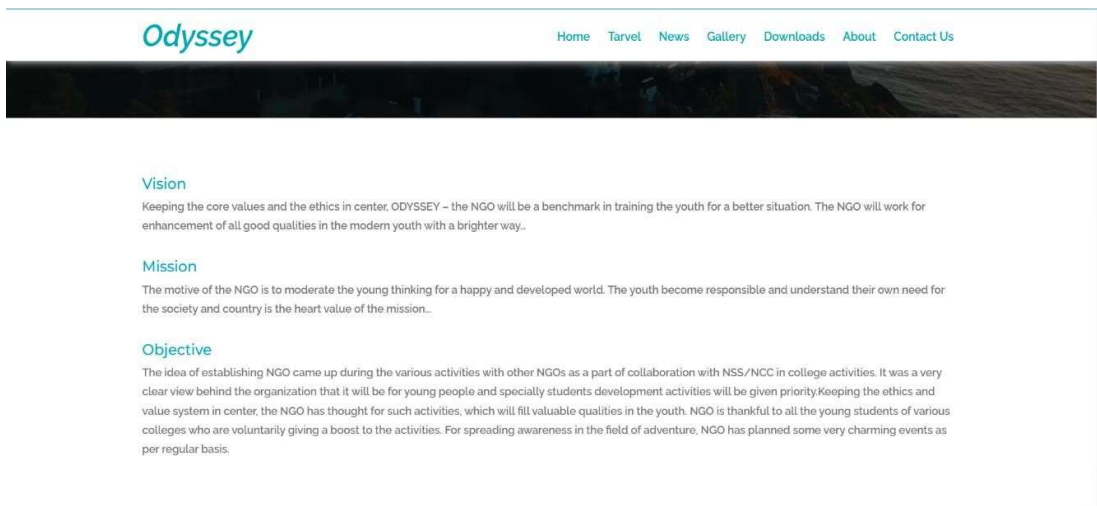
Odyssey

Home Tarvel News Gallery Downloads About Contact Us

Vision

Keeping the core values and the ethics in center, ODYSSEY – the NGO will be a benchmark in training the youth for a better situation. The NGO will work for enhancement of all good qualities in the modern youth with a brighter way...

Mission

The motive of the NGO is to moderate the young thinking for a happy and developed world. The youth become responsible and understand their own need for the society and country is the heart value of the mission...

Objective

The idea of establishing NGO came up during the various activities with other NGOs as a part of collaboration with NSS/NCC in college activities. It was a very clear view behind the organization that it will be for young people and specially students development activities will be given priority.Keeping the ethics and value system in center, the NGO has thought for such activities, which will fill valuable qualities in the youth. NGO is thankful to all the young students of various colleges who are voluntarily giving a boost to the activities. For spreading awareness in the field of adventure, NGO has planned some very charming events as per regular basis.